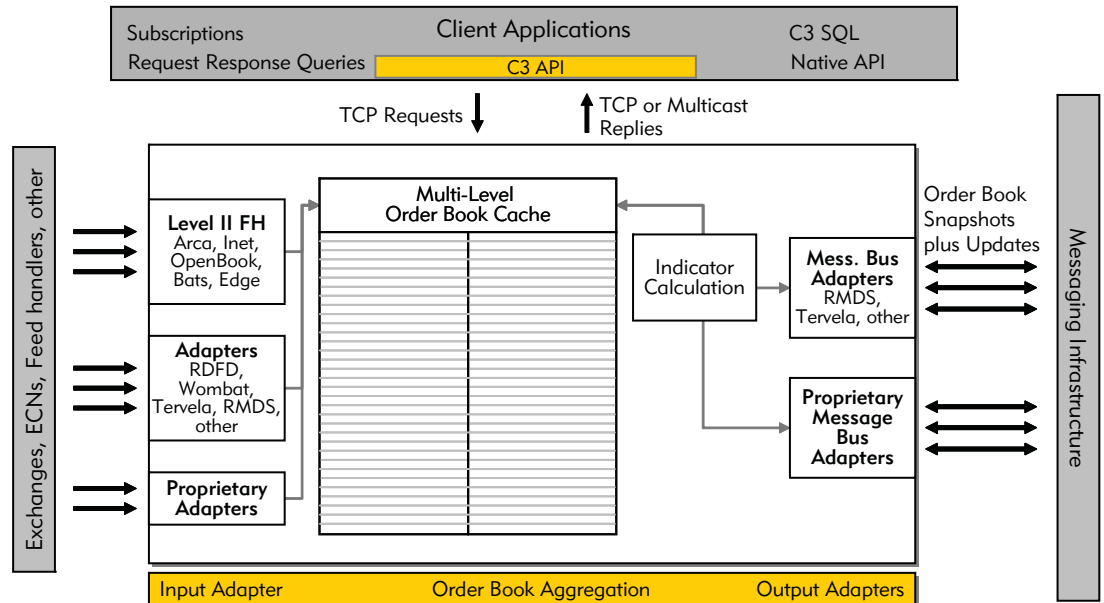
Subscriptions
Client Applications
C3 SQL
Request Response Queries
C3 API
Native API

TCP Requests
TCP or Multicast Replies

Exchanges, ECNs, Feed handlers, other

Level II FH
Arca, Inet, OpenBook, Bats, Edge

Adapters
RDFD, Wombat, Tervela, RMDS, other

Proprietary Adapters

Multi-Level Order Book Cache

Indicator Calculation

Mess. Bus Adapters
RMDS, Tervela, other

Proprietary Message Bus Adapters

Order Book Snapshots plus Updates

Messaging Infrastructure

Input Adapter
Order Book Aggregation
Output Adapters